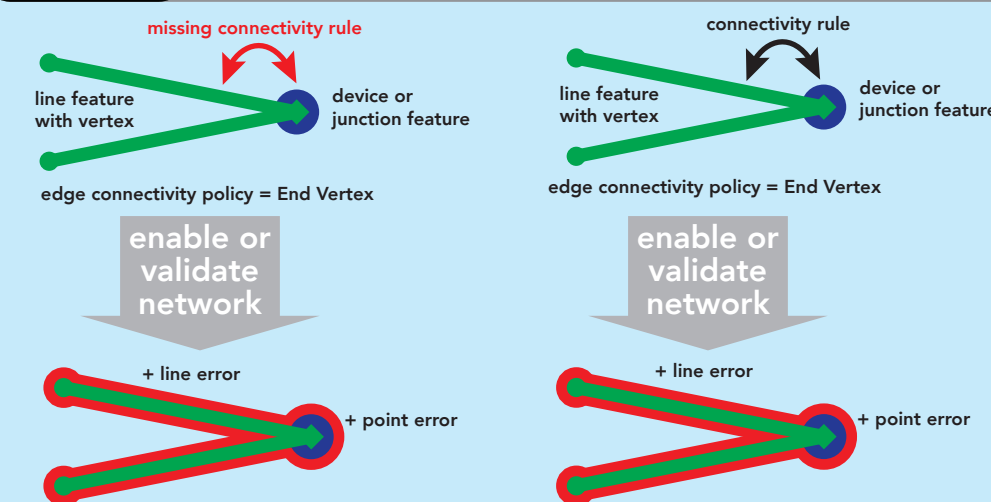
missing connectivity rule

line feature with vertex

device or junction feature

edge connectivity policy = End Vertex

enable or validate network

+ line error

+ point error

connectivity rule

line feature with vertex

device or junction feature

edge connectivity policy = End Vertex

enable or validate network

+ line error

+ point error